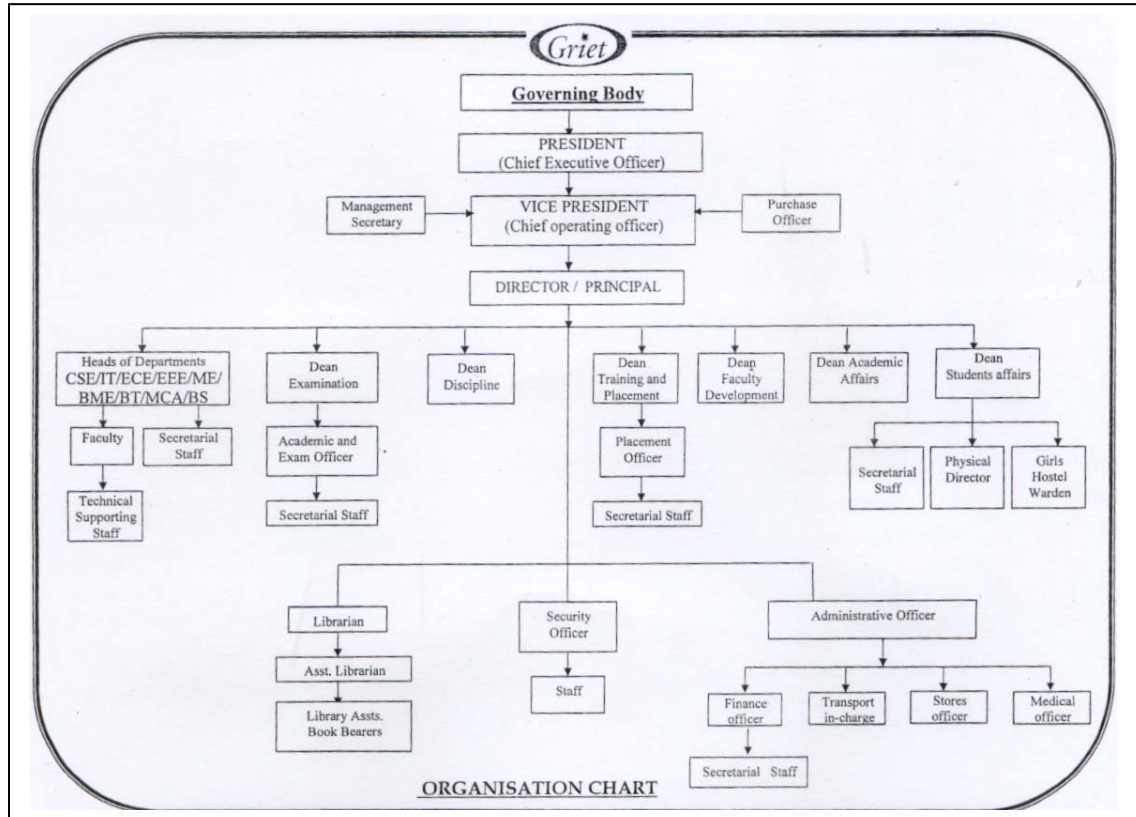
Griet

Governing Body

PRESIDENT
(Chief Executive Officer)

Management Secretary

VICE PRESIDENT
(Chief operating officer)

Purchase Officer

DIRECTOR / PRINCIPAL

Heads of Departments
CSE/IT/ECE/EEE/ME/
BME/BT/MCA/BS

Faculty

Secretarial Staff

Technical Supporting Staff

Dean Examination

Academic and Exam Officer

Secretarial Staff

Dean Discipline

Dean Training and Placement

Placement Officer

Secretarial Staff

Dean Faculty Development

Dean Academic Affairs

Dean Students affairs

Secretarial Staff

Physical Director

Girls Hostel Warden

Librarian

Asst. Librarian

Library Assts. Book Bearers

Security Officer

Staff

Administrative Officer

Finance officer

Secretarial Staff

Transport in-charge

Stores officer

Medical officer

ORGANISATION CHART